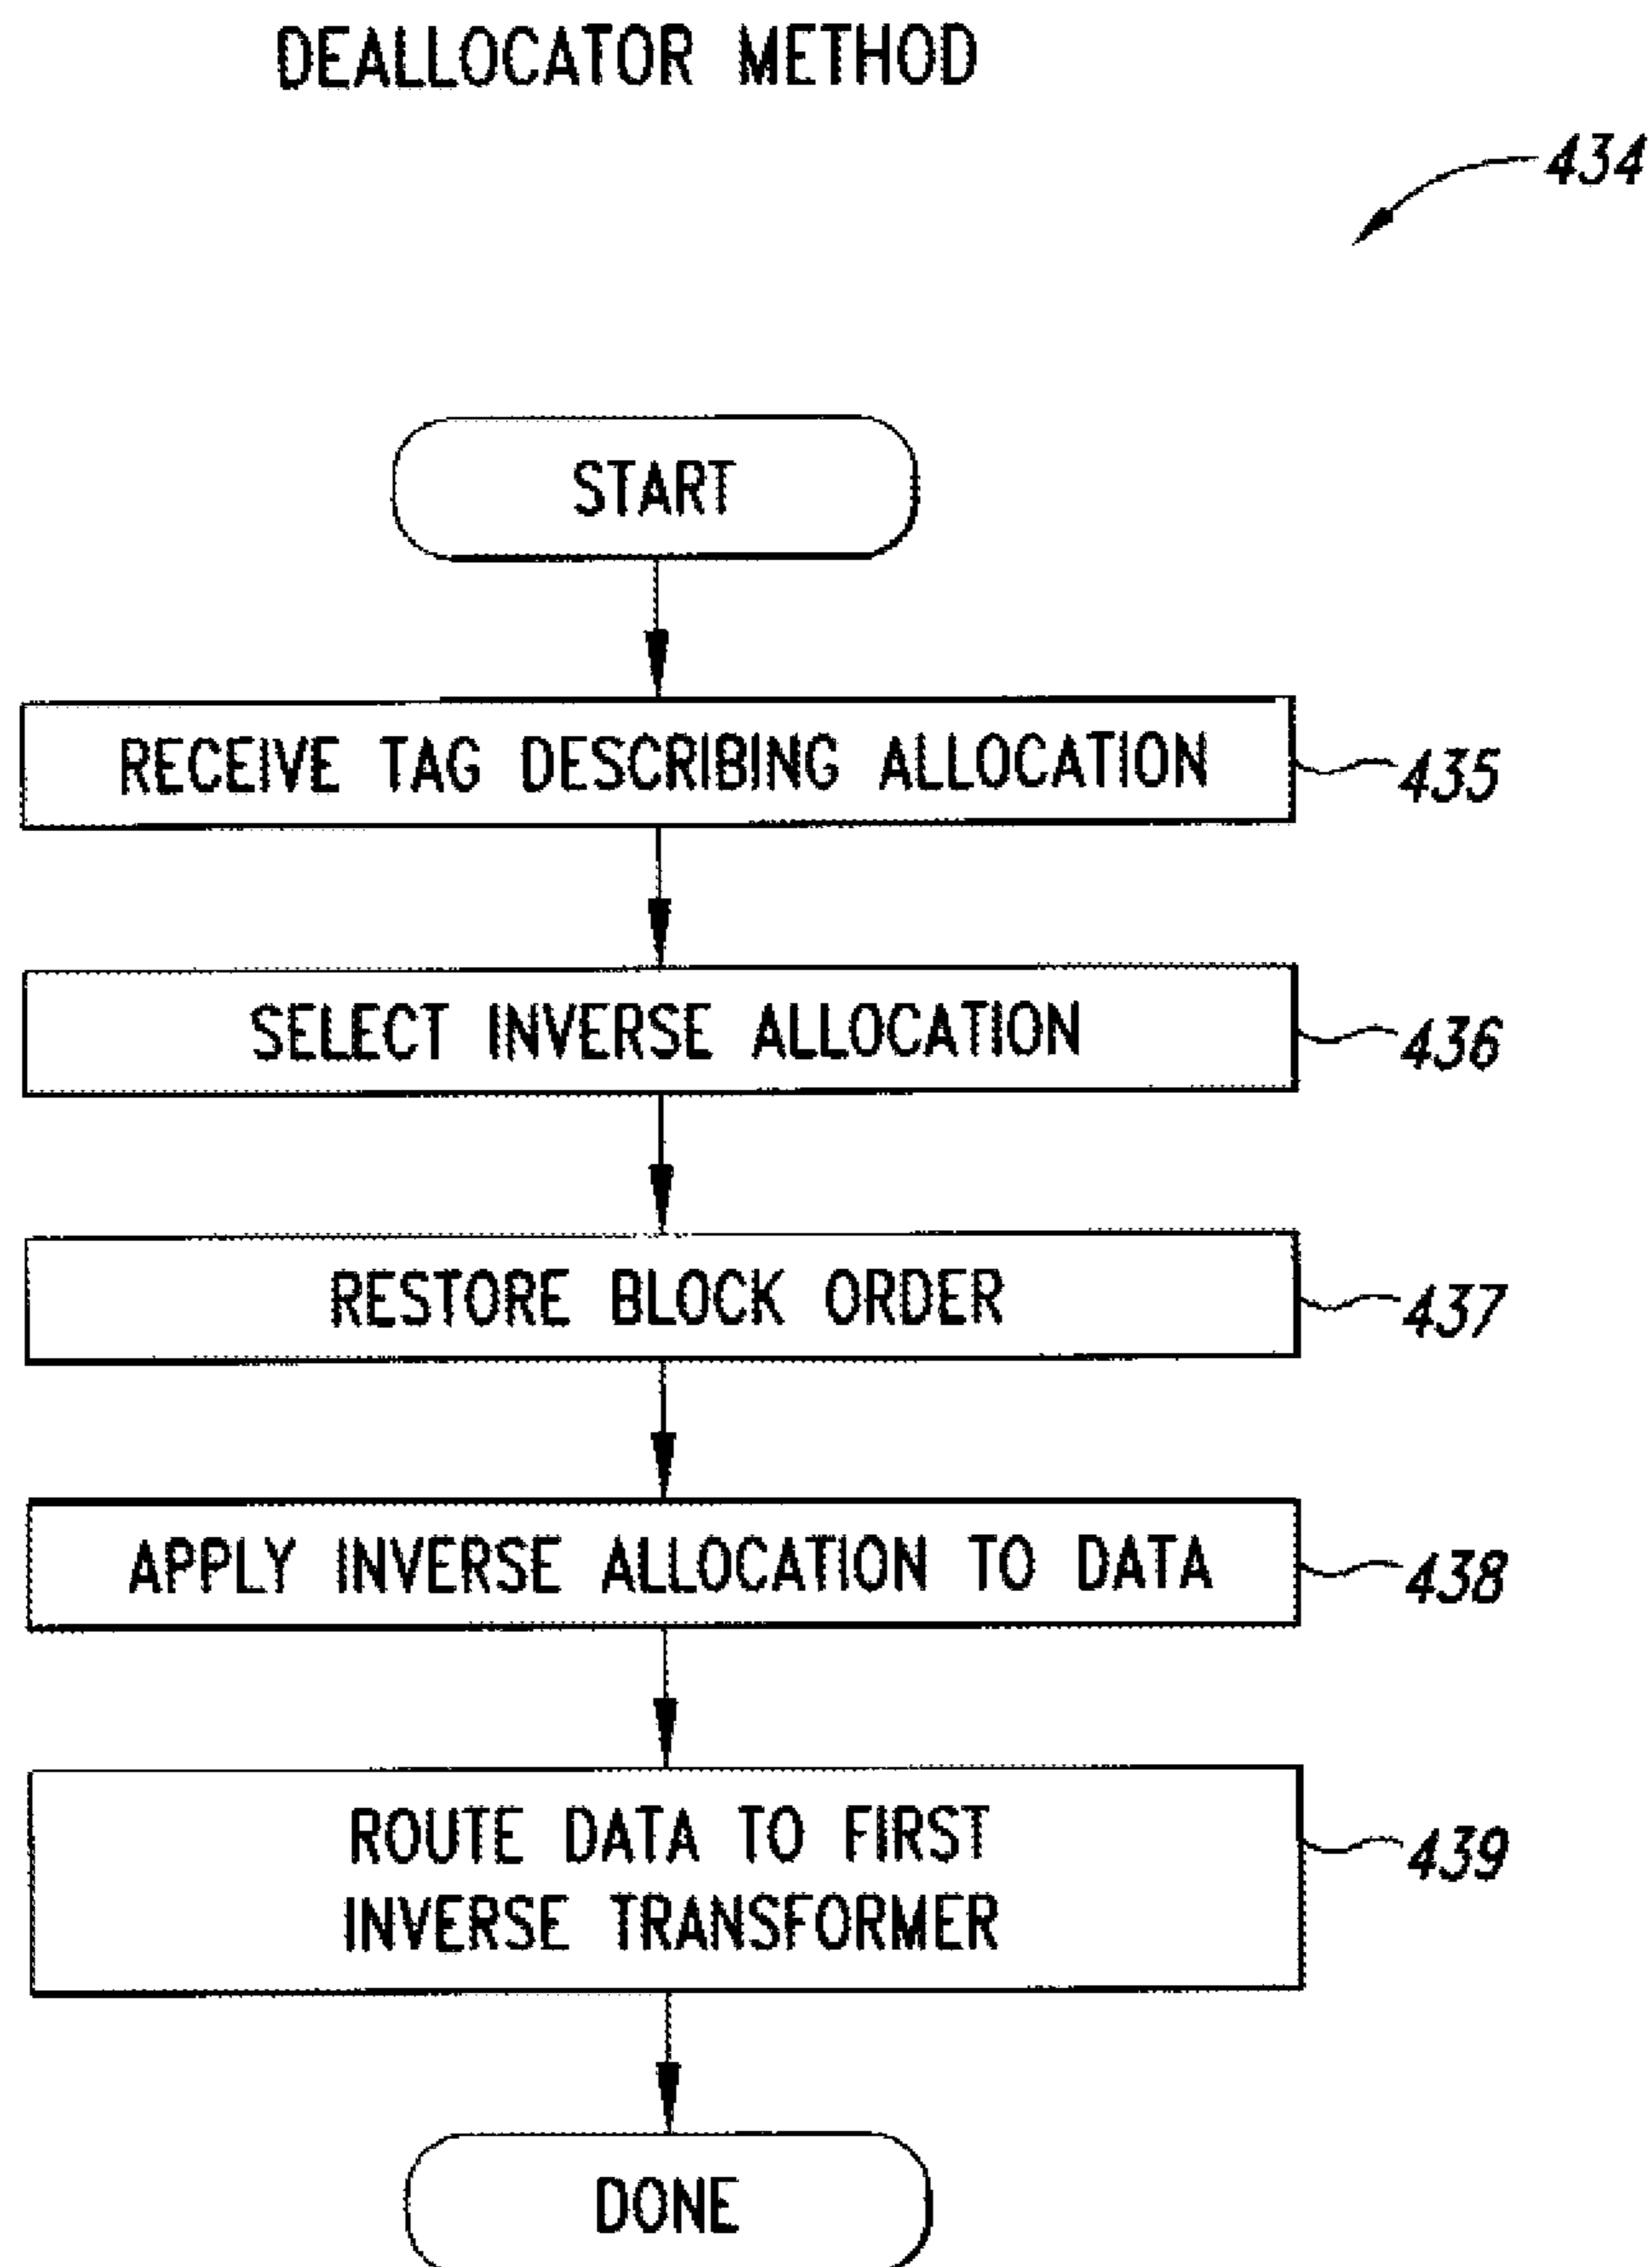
DEALLOCATOR METHOD

434

START

RECEIVE TAG DESCRIBING ALLOCATION

435

SELECT INVERSE ALLOCATION

436

RESTORE BLOCK ORDER

437

APPLY INVERSE ALLOCATION TO DATA

438

ROUTE DATA TO FIRST INVERSE TRANSFORMER

439

DONE